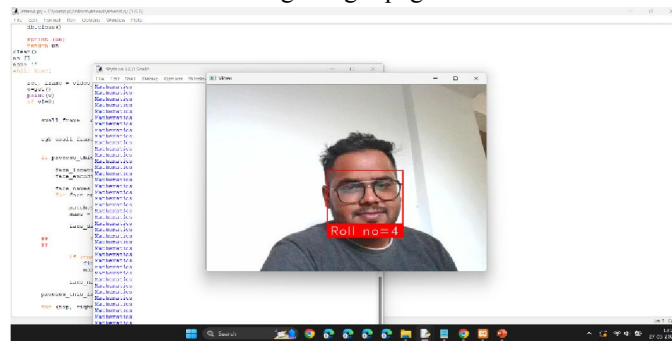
attend.py - C:\Users\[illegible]\attend.py (3.11)
File Edit Format Run Options Window Help
db.close()

print(lst)
return lst
clear()
lst ""
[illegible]
while True:

ret, frame = video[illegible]
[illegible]
print(v)
if v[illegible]

small_frame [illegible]

rgb_small_fram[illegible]

if process_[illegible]

face_locati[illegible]
face_encod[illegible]

face_names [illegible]
for face_e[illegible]

matche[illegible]
name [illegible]

face_d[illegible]

if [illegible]

process_this_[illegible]

for (top, right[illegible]

IDLE Shell 3.11.0
File Edit Shell Debug Options Window Help
Mathematics
Mathematics
Mathematics
Mathematics
Mathematics
Mathematics
Mathematics
Mathematics
Mathematics
Mathematics
Mathematics
Mathematics
Mathematics
Mathematics
Mathematics
Mathematics
Mathematics
Mathematics
Mathematics
Mathematics
Mathematics
Mathematics
Mathematics
Mathematics
Mathematics
Mathematics
Mathematics
Mathematics
Mathematics
Mathematics
Mathematics
Mathematics
Mathematics
Mathematics

Video

Roll no=4

Search